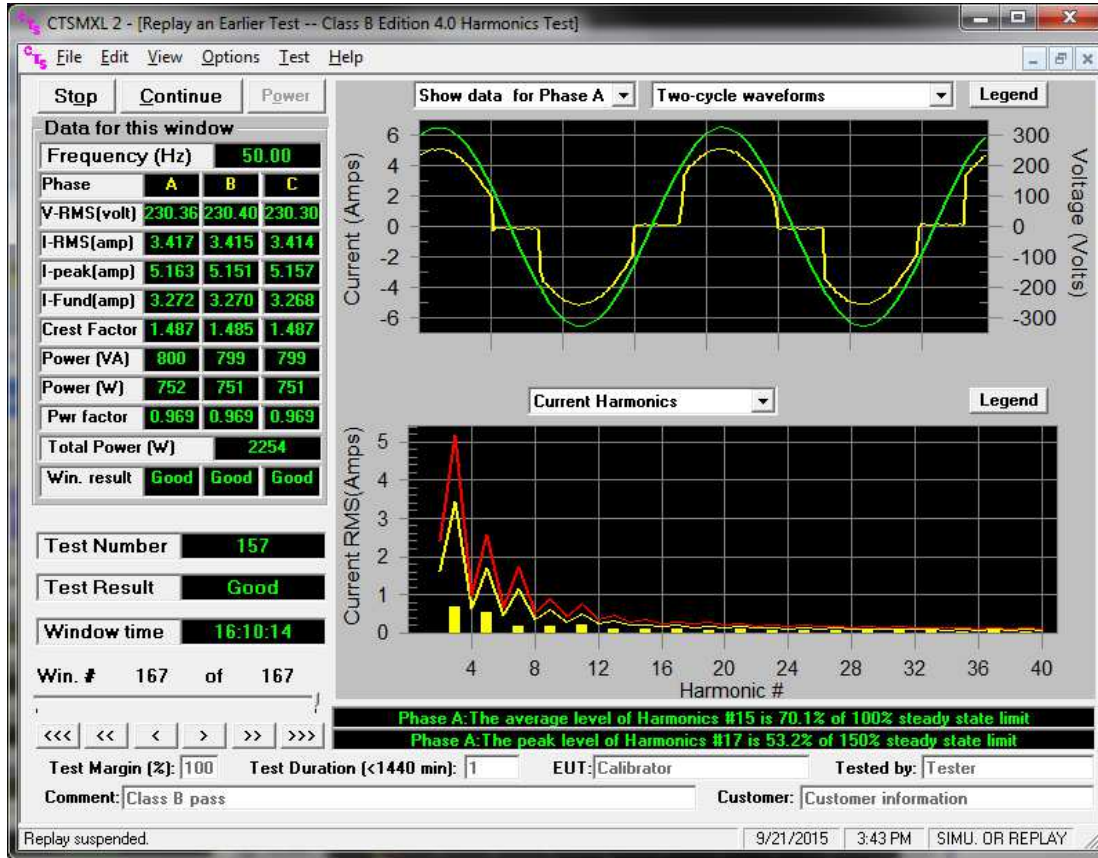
CTSMXL 2 - [Replay an Earlier Test -- Class B Edition 4.0 Harmonics Test]

File Edit View Options Test Help

Stop Continue Power

Data for this window

| Frequency (Hz) | 50.00 | | |
|---|---|---|---|
| Phase | A | B | C |
| V-RMS(volt) | 230.36 | 230.40 | 230.30 |
| I-RMS(amp) | 3.417 | 3.415 | 3.414 |
| I-peak(amp) | 5.163 | 5.151 | 5.157 |
| I-Fund(amp) | 3.272 | 3.270 | 3.268 |
| Crest Factor | 1.487 | 1.485 | 1.487 |
| Power (VA) | 800 | 799 | 799 |
| Power (W) | 752 | 751 | 751 |
| Pwr factor | 0.969 | 0.969 | 0.969 |
| Total Power (W) | 2254 | | |
| Win. result | Good | Good | Good |

Test Number 157

Test Result Good

Window time 16:10:14

Win. # 167 of 167

<<< << < > >> >>>

Show data for Phase A

Two-cycle waveforms

Legend

Current (Amps)

6 4 2 0 -2 -4 -6

300 200 100 0 -100 -200 -300

Voltage (Volts)

Current Harmonics

Legend

Current RMS(Amps)

5 4 3 2 1 0

4 8 12 16 20 24 28 32 36 40

Harmonic #

Phase A:The average level of Harmonics #15 is 70.1% of 100% steady state limit

Phase A:The peak level of Harmonics #17 is 53.2% of 150% steady state limit

Test Margin (%): 100 Test Duration (<1440 min): 1 EUT: Calibrator Tested by: Tester

Comment: Class B pass Customer: Customer information

Replay suspended. 9/21/2015 3:43 PM SIMU. OR REPLAY